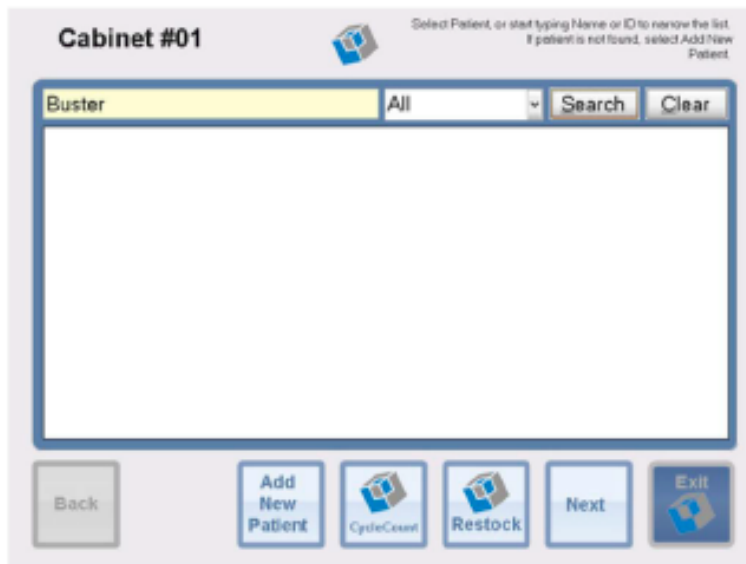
Cabinet #01

Select Patient, or start typing Name or ID to narrow the list. If patient is not found, select Add New Patient.

Buster

All

Search

Clear

Back

Add New Patient

CycleCount

Restock

Next

Exit